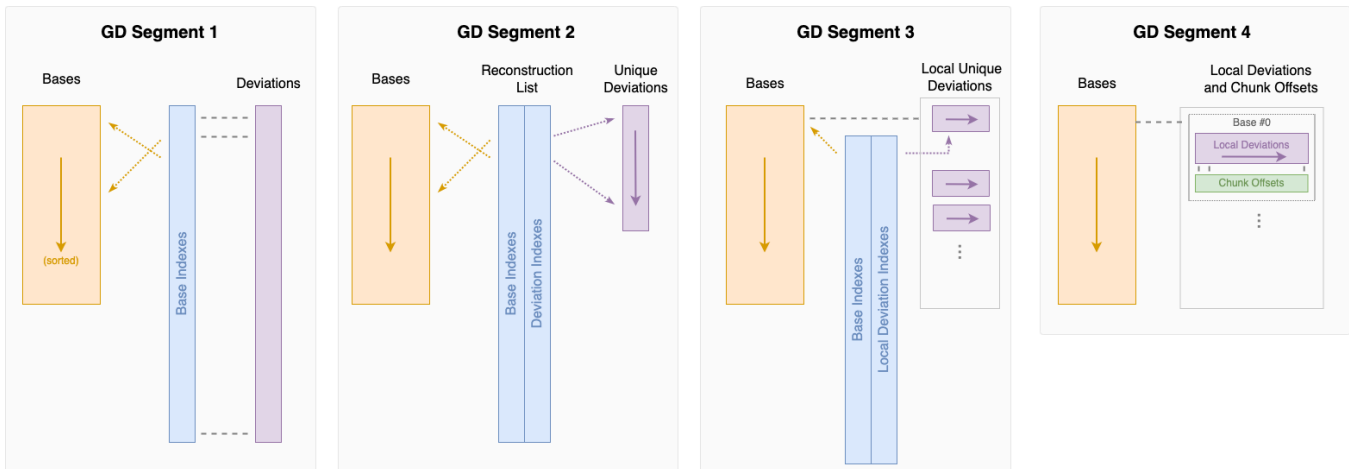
GD Segment 1

Bases

Deviations

(sorted)

Base Indexes

GD Segment 2

Bases

Reconstruction List

Unique Deviations

Base Indexes

Deviation Indexes

GD Segment 3

Bases

Local Unique Deviations

Base Indexes

Local Deviation Indexes

GD Segment 4

Bases

Local Deviations and Chunk Offsets

Base #0

Local Deviations

Chunk Offsets